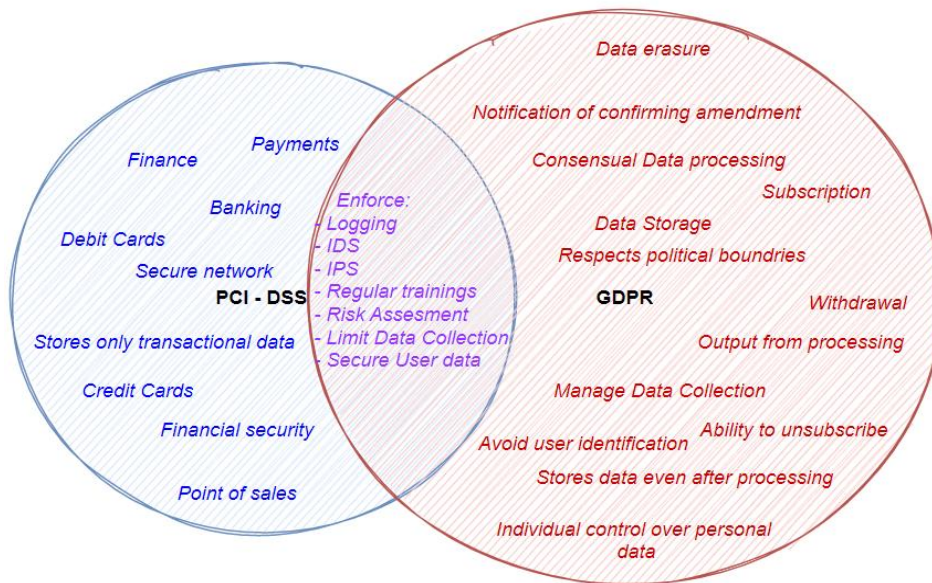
Finance

Payments

Banking

Debit Cards

Secure network

PCI - DSS

Stores only transactional data

Credit Cards

Financial security

Point of sales

Enforce:
- Logging
- IDS
- IPS
- Regular trainings
- Risk Assesment
- Limit Data Collection
- Secure User data

Data erasure

Notification of confirming amendment

Consensual Data processing

Subscription

Data Storage

Respects political boundries

GDPR

Withdrawal

Output from processing

Manage Data Collection

Avoid user identification

Ability to unsubscribe

Stores data even after processing

Individual control over personal data